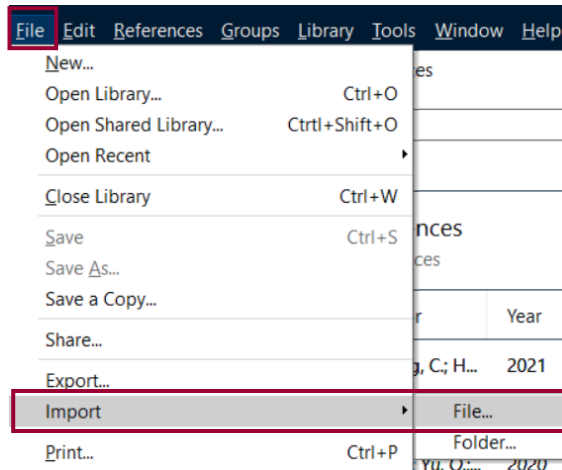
File Edit References Groups Library Tools Window Help

New...
Open Library... Ctrl+O
Open Shared Library... Ctrtl+Shift+O
Open Recent
Close Library Ctrl+W
Save Ctrl+S
Save As...
Save a Copy...
Share...
Export...
Import
Print... Ctrl+P

File...
Folder...

es
nces
ces
r
Year
g, C.; H...
2021
Yu, Q.;...
2020